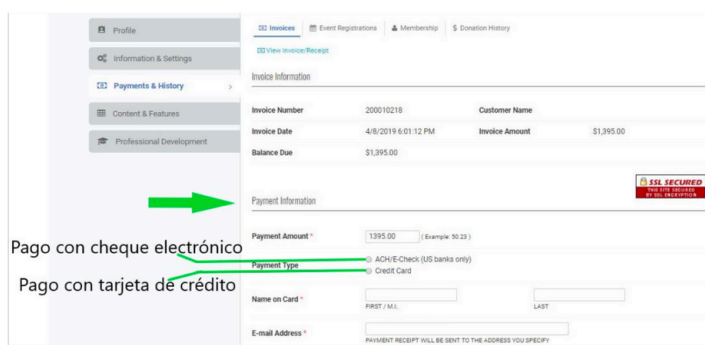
Profile
Information & Settings
Payments & History
Content & Features
Professional Development

Invoices | Event Registrations | Membership | $ Donation History

View Invoice/Receipt

Invoice Information

| Invoice Number | 200010218 | Customer Name | |
|---|---|---|---|
| Invoice Date | 4/8/2019 6:01:12 PM | Invoice Amount | $1,395.00 |
| Balance Due | $1,395.00 | | |

SSL SECURED
THIS SITE SECURED BY SSL ENCRYPTION

Payment Information

Payment Amount * 1395.00 ( Example: 50.23 )

Pago con cheque electrónico

Payment Type
ACH/E-Check (US banks only)
Credit Card

Pago con tarjeta de crédito

Name on Card * FIRST / M.I. LAST

E-mail Address * PAYMENT RECEIPT WILL BE SENT TO THE ADDRESS YOU SPECIFY